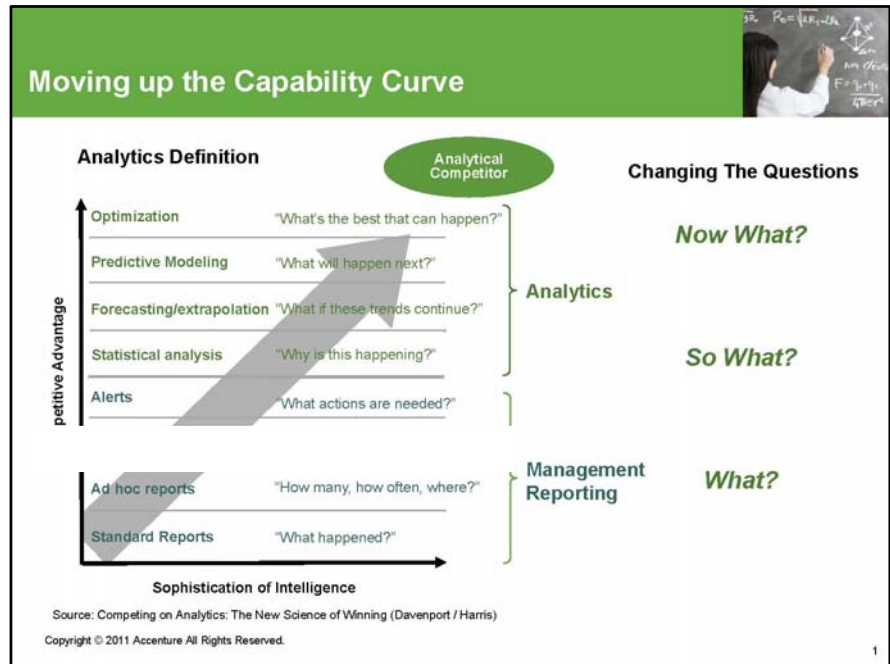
Moving up the Capability Curve

Analytics Definition

Analytical Competitor

Changing The Questions

Optimization "What's the best that can happen?"

Predictive Modeling "What will happen next?"

Forecasting/extrapolation "What if these trends continue?"

Statistical analysis "Why is this happening?"

Alerts "What actions are needed?"

Ad hoc reports "How many, how often, where?"

Standard Reports "What happened?"

Analytics

Management Reporting

Now What?

So What?

What?

petitive Advantage

Sophistication of Intelligence

Source: Competing on Analytics: The New Science of Winning (Davenport / Harris)

Copyright © 2011 Accenture All Rights Reserved.

1